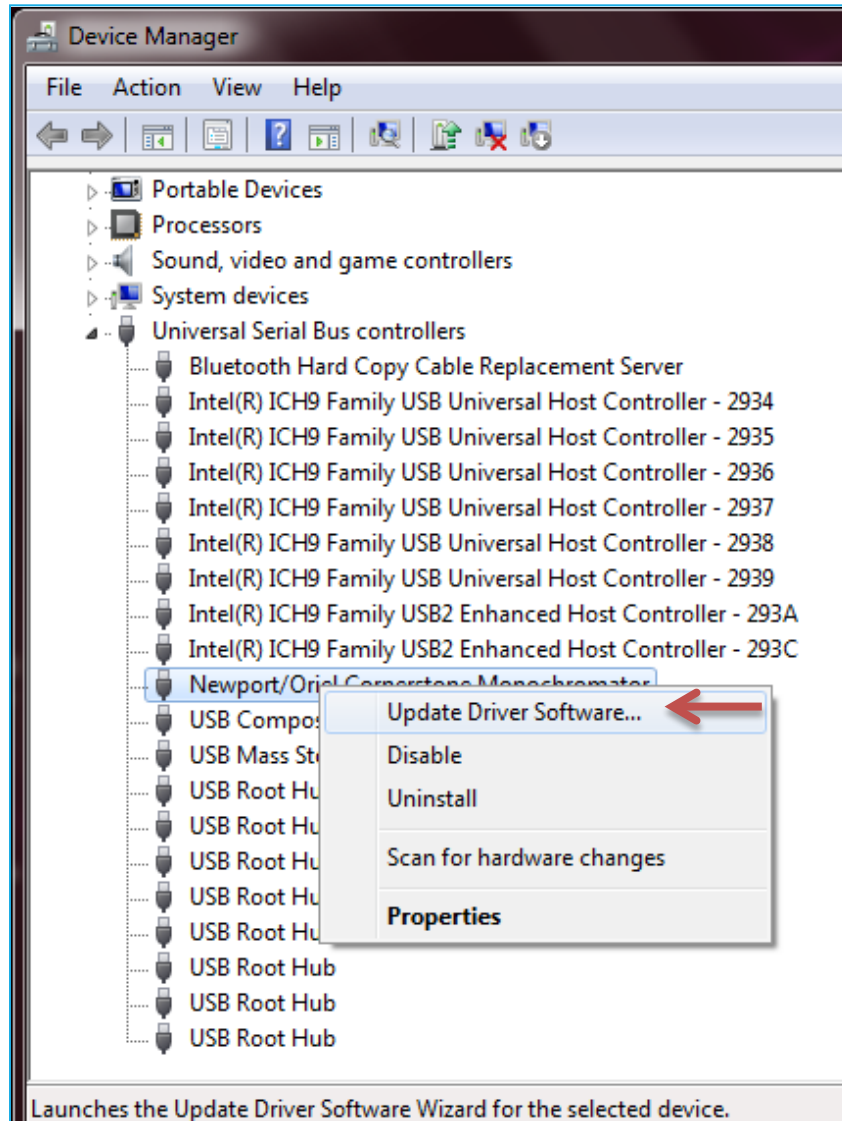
Device Manager

File Action View Help

Portable Devices
Processors
Sound, video and game controllers
System devices
Universal Serial Bus controllers
Bluetooth Hard Copy Cable Replacement Server
Intel(R) ICH9 Family USB Universal Host Controller - 2934
Intel(R) ICH9 Family USB Universal Host Controller - 2935
Intel(R) ICH9 Family USB Universal Host Controller - 2936
Intel(R) ICH9 Family USB Universal Host Controller - 2937
Intel(R) ICH9 Family USB Universal Host Controller - 2938
Intel(R) ICH9 Family USB Universal Host Controller - 2939
Intel(R) ICH9 Family USB2 Enhanced Host Controller - 293A
Intel(R) ICH9 Family USB2 Enhanced Host Controller - 293C
Newport/Ori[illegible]
USB Compos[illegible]
USB Mass St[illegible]
USB Root Hu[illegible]
USB Root Hu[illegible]
USB Root Hu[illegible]
USB Root Hu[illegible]
USB Root Hu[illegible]
USB Root Hub
USB Root Hub
USB Root Hub

Update Driver Software...
Disable
Uninstall
Scan for hardware changes
Properties

Launches the Update Driver Software Wizard for the selected device.